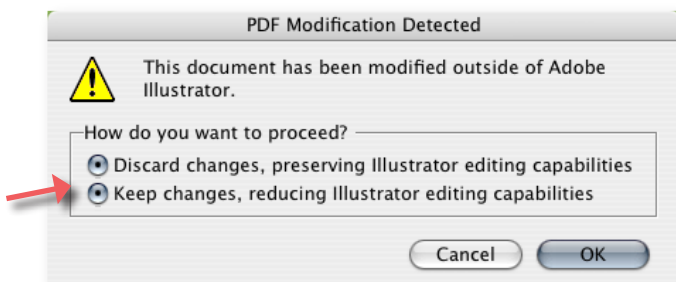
PDF Modification Detected

This document has been modified outside of Adobe Illustrator.

How do you want to proceed?

Discard changes, preserving Illustrator editing capabilities

Keep changes, reducing Illustrator editing capabilities

Cancel

OK